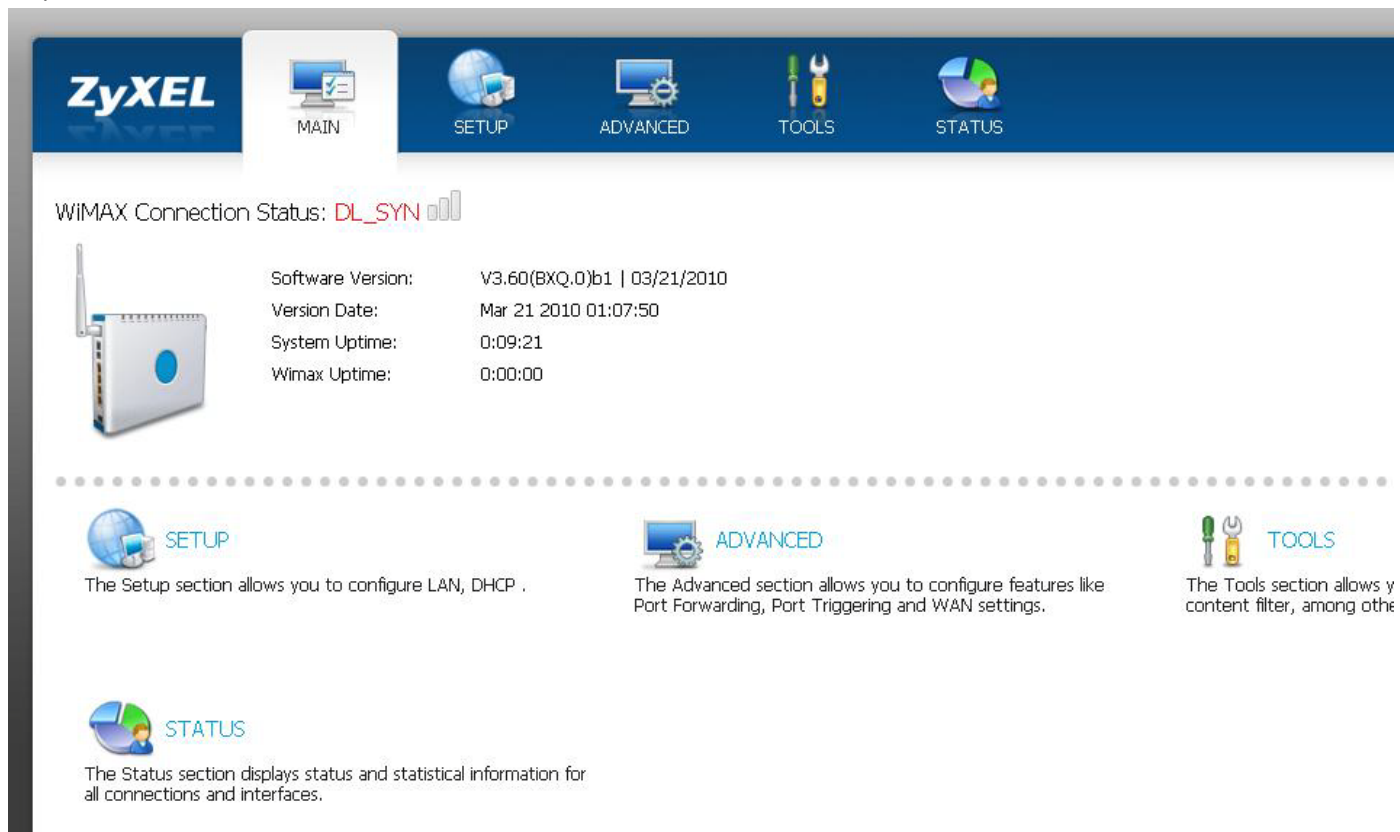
ZyXEL

MAIN

SETUP

ADVANCED

TOOLS

STATUS

WiMAX Connection Status: DL_SYN

| | |
|---|---|
| Software Version: | V3.60(BXQ.0)b1 \| 03/21/2010 |
| Version Date: | Mar 21 2010 01:07:50 |
| System Uptime: | 0:09:21 |
| Wimax Uptime: | 0:00:00 |

SETUP

The Setup section allows you to configure LAN, DHCP .

ADVANCED

The Advanced section allows you to configure features like Port Forwarding, Port Triggering and WAN settings.

TOOLS

The Tools section allows y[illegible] content filter, among othe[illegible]

STATUS

The Status section displays status and statistical information for all connections and interfaces.